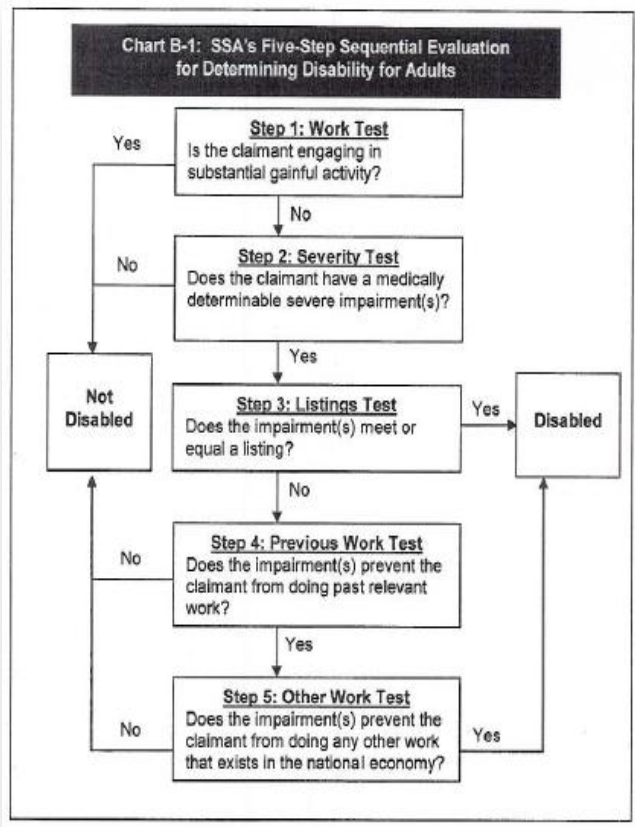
Chart B-1: SSA's Five-Step Sequential Evaluation for Determining Disability for Adults

Yes

Step 1: Work Test
Is the claimant engaging in substantial gainful activity?

No

No

Step 2: Severity Test
Does the claimant have a medically determinable severe impairment(s)?

Yes

Not Disabled

Step 3: Listings Test
Does the impairment(s) meet or equal a listing?

Yes

Disabled

No

No

Step 4: Previous Work Test
Does the impairment(s) prevent the claimant from doing past relevant work?

Yes

No

Step 5: Other Work Test
Does the impairment(s) prevent the claimant from doing any other work that exists in the national economy?

Yes